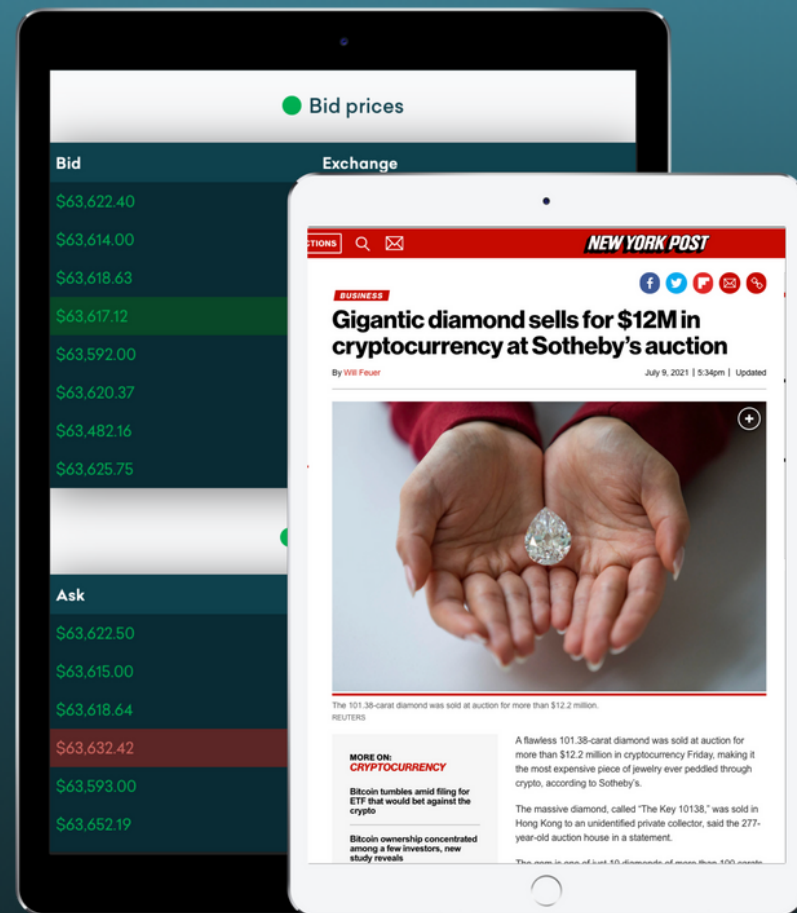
Bid prices

| Bid | Exchange |
|---|---|
| $63,622.40 | |
| $63,614.00 | |
| $63,618.63 | |
| $63,617.12 | |
| $63,592.00 | |
| $63,620.37 | |
| $63,482.16 | |
| $63,625.75 | |

| Ask |
|---|
| $63,622.50 |
| $63,615.00 |
| $63,618.64 |
| $63,632.42 |
| $63,593.00 |
| $63,652.19 |

CTIONS

NEW YORK POST

BUSINESS

Gigantic diamond sells for $12M in cryptocurrency at Sotheby's auction

By Will Feuer

July 9, 2021 | 5:34pm | Updated

The 101.38-carat diamond was sold at auction for more than $12.2 million.
REUTERS

MORE ON:
CRYPTOCURRENCY

Bitcoin tumbles amid filing for ETF that would bet against the crypto

Bitcoin ownership concentrated among a few investors, new study reveals

A flawless 101.38-carat diamond was sold at auction for more than $12.2 million in cryptocurrency Friday, making it the most expensive piece of jewelry ever peddled through crypto, according to Sotheby's.

The massive diamond, called "The Key 10138," was sold in Hong Kong to an unidentified private collector, said the 277-year-old auction house in a statement.

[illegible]